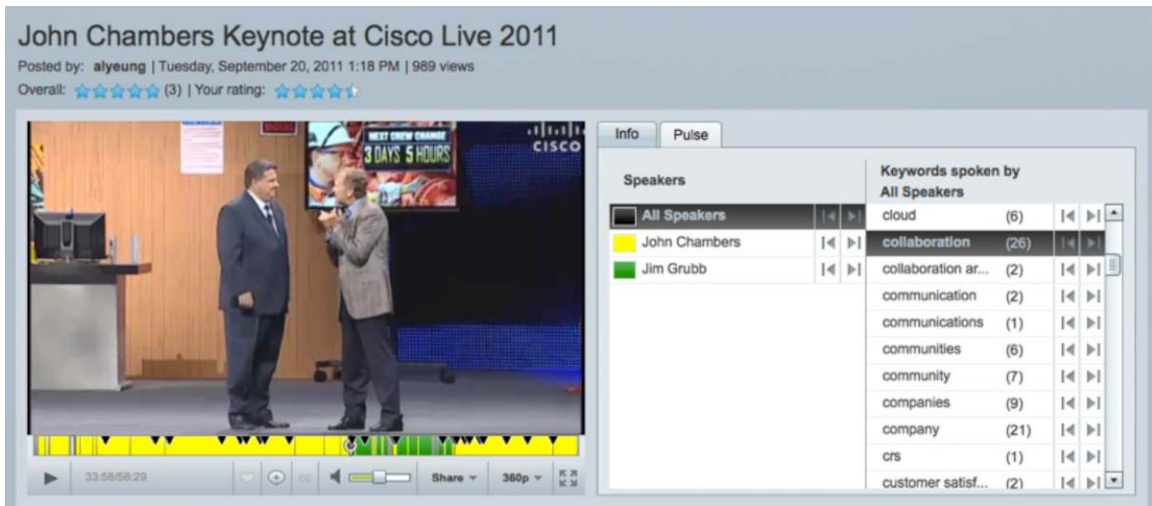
John Chambers Keynote at Cisco Live 2011

Posted by: alyeung | Tuesday, September 20, 2011 1:18 PM | 989 views

Overall: (3) | Your rating:

NEXT CREW CHANGE 3 DAYS 5 HOURS

CISCO

33:58/58:29

Share

360p

Info | Pulse

| Speakers |
|---|
| All Speakers |
| John Chambers |
| Jim Grubb |

Keywords spoken by All Speakers

| Keyword | Count |
|---|---|
| cloud | (6) |
| collaboration | (26) |
| collaboration ar... | (2) |
| communication | (2) |
| communications | (1) |
| communities | (6) |
| community | (7) |
| companies | (9) |
| company | (21) |
| crs | (1) |
| customer satisf... | (2) |